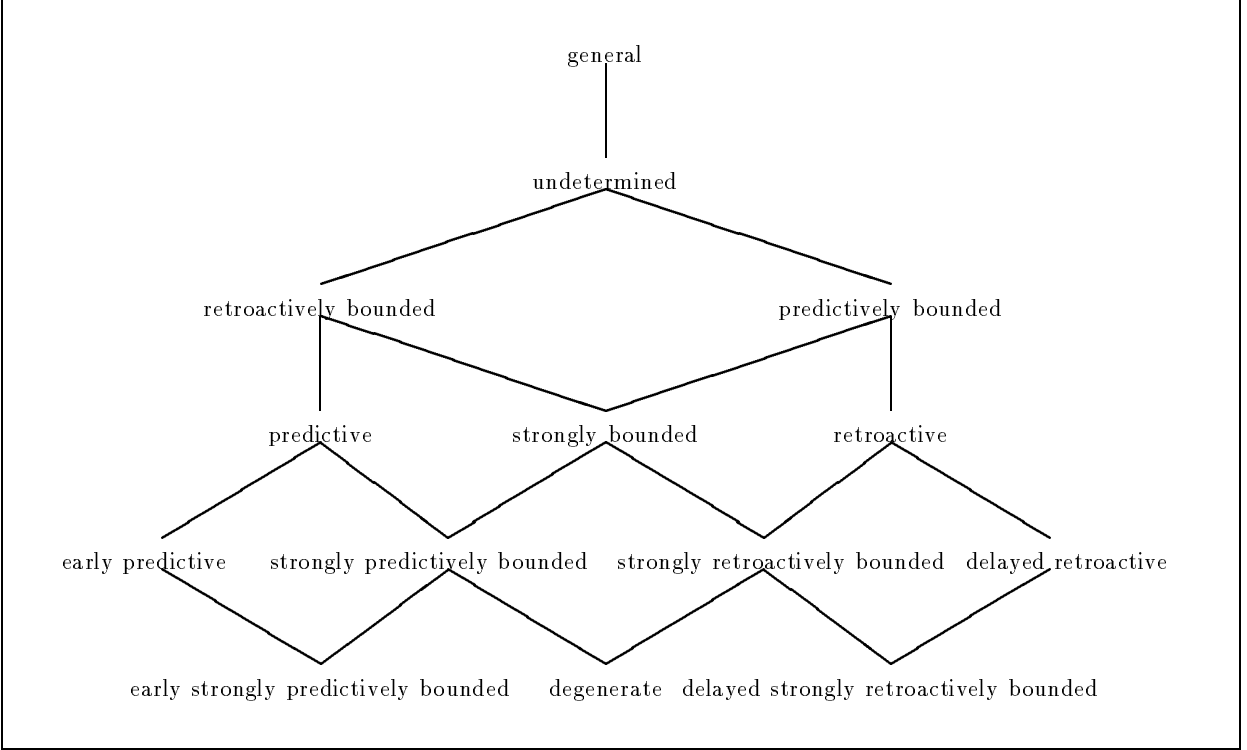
general

undetermined

retroactively bounded

predictively bounded

predictive

strongly bounded

retroactive

early predictive

strongly predictively bounded

strongly retroactively bounded

delayed retroactive

early strongly predictively bounded

degenerate

delayed strongly retroactively bounded